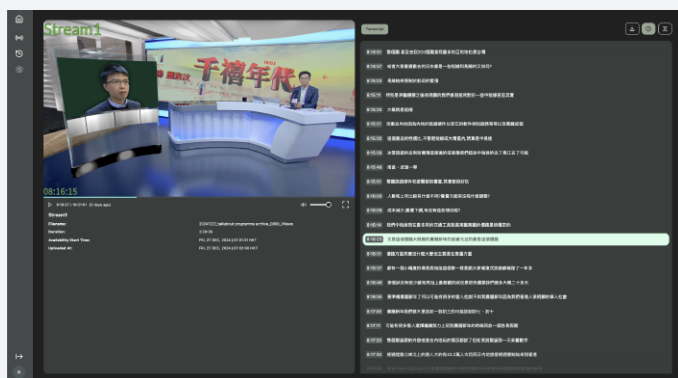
Stream1

千禧年代

08:16:15

Stream1

Filename: 20240222_talkshow_programme_archive_DB80_1Wave

Duration: 3:19:46

Availability Start Time: Fri, 07 Dec, 2024 07:30:01 HKT

Uploaded At: Fri, 07 Dec, 2024 07:30:00 HKT

Transcript

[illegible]